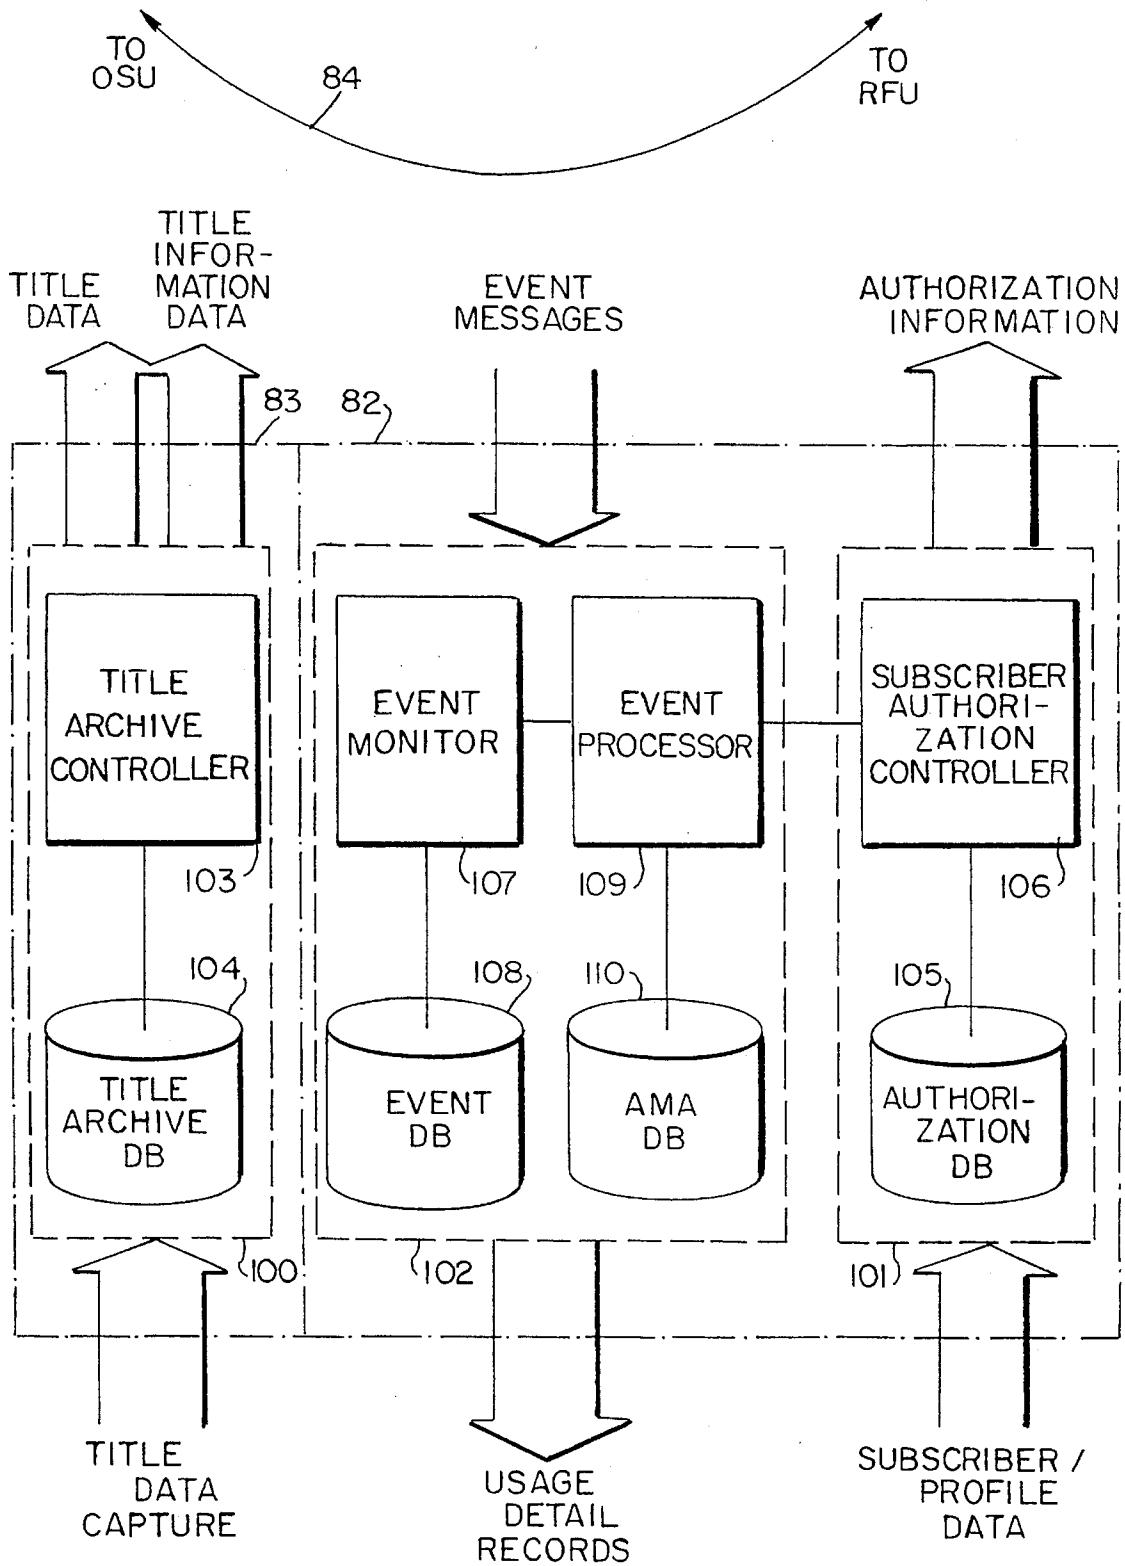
TO OSU

84

TO RFU

TITLE DATA

TITLE INFORMATION DATA

EVENT MESSAGES

AUTHORIZATION INFORMATION

83

82

TITLE ARCHIVE CONTROLLER

103

104

TITLE ARCHIVE DB

100

EVENT MONITOR

107

108

EVENT DB

EVENT PROCESSOR

109

110

AMA DB

102

SUBSCRIBER AUTHORIZATION CONTROLLER

106

105

AUTHORIZATION DB

101

TITLE DATA CAPTURE

USAGE DETAIL RECORDS

SUBSCRIBER / PROFILE DATA